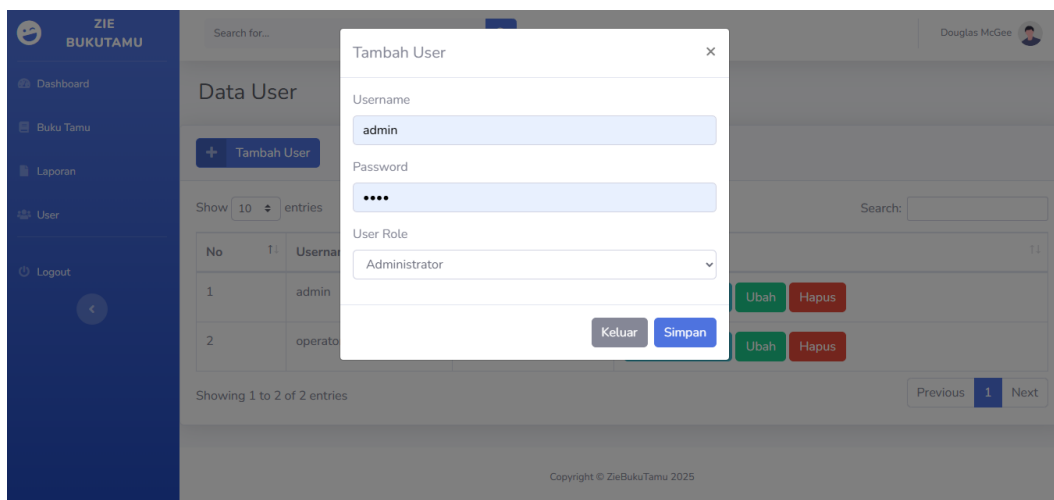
ZIE BUKUTAMU

Dashboard

Buku Tamu

Laporan

User

Logout

Search for...

Douglas McGee

Data User

Tambah User

Show 10 entries

Search:

| No | Usernar | | |
|---|---|---|---|
| 1 | admin | | Ubah Hapus |
| 2 | operato | | Ubah Hapus |

Showing 1 to 2 of 2 entries

Previous 1 Next

Copyright © ZieBukuTamu 2025

Tambah User ×

Username

admin

Password

••••

User Role

Administrator

Keluar Simpan